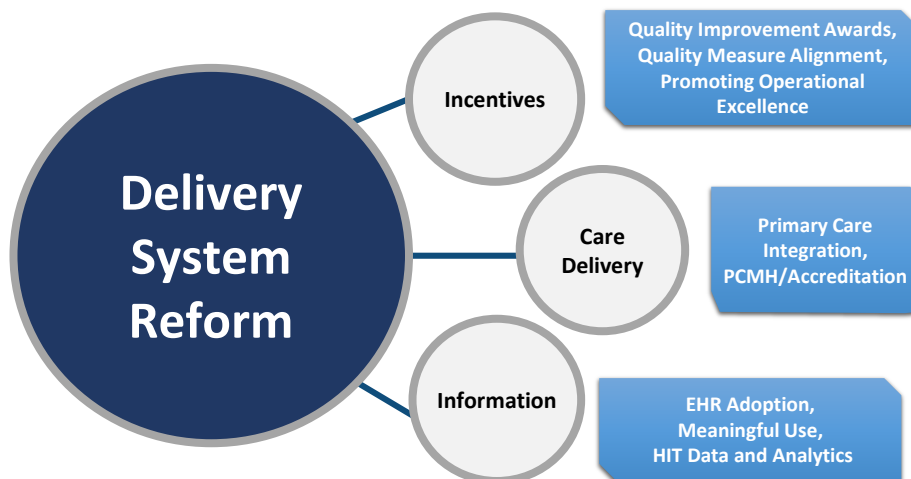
Delivery System Reform

Incentives

Quality Improvement Awards, Quality Measure Alignment, Promoting Operational Excellence

Care Delivery

Primary Care Integration, PCMH/Accreditation

Information

EHR Adoption, Meaningful Use, HIT Data and Analytics